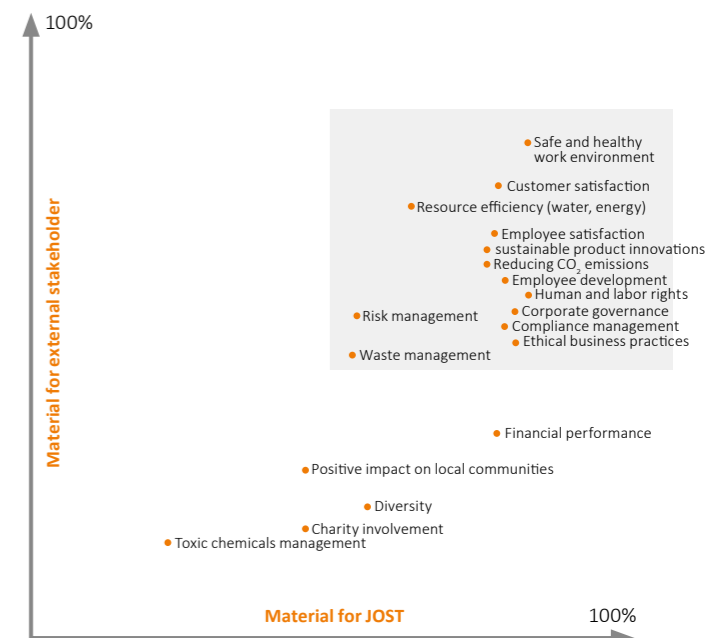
100%

Material for external stakeholder

Safe and healthy work environment

Customer satisfaction

Resource efficiency (water, energy)

Employee satisfaction

sustainable product innovations

Reducing $CO_2$ emissions

Employee development

Human and labor rights

Risk management

Corporate governance

Compliance management

Ethical business practices

Waste management

Financial performance

Positive impact on local communities

Diversity

Charity involvement

Toxic chemicals management

Material for JOST

100%